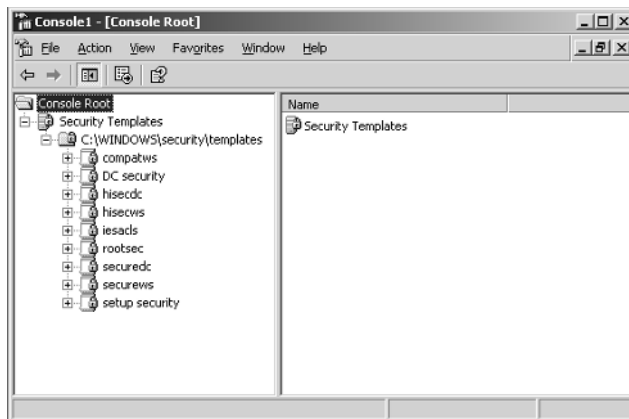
Console1 - [Console Root]

File Action View Favorites Window Help

Console Root
Security Templates
C:\WINDOWS\security\templates
compatws
DC security
hisecdc
hisecws
iesacls
rootsec
securedc
securews
setup security

Name
Security Templates